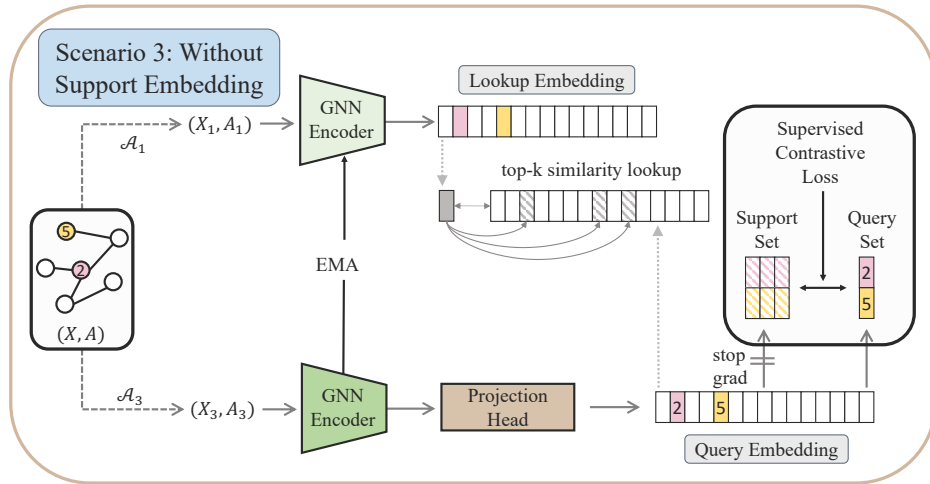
Scenario 3: Without Support Embedding

$\mathcal{A}_1$

$(X_1, A_1)$

GNN Encoder

Lookup Embedding

top-k similarity lookup

Supervised Contrastive Loss

Support Set

Query Set

5

2

$(X, A)$

EMA

2

5

stop grad

$\mathcal{A}_3$

$(X_3, A_3)$

GNN Encoder

Projection Head

2

5

Query Embedding